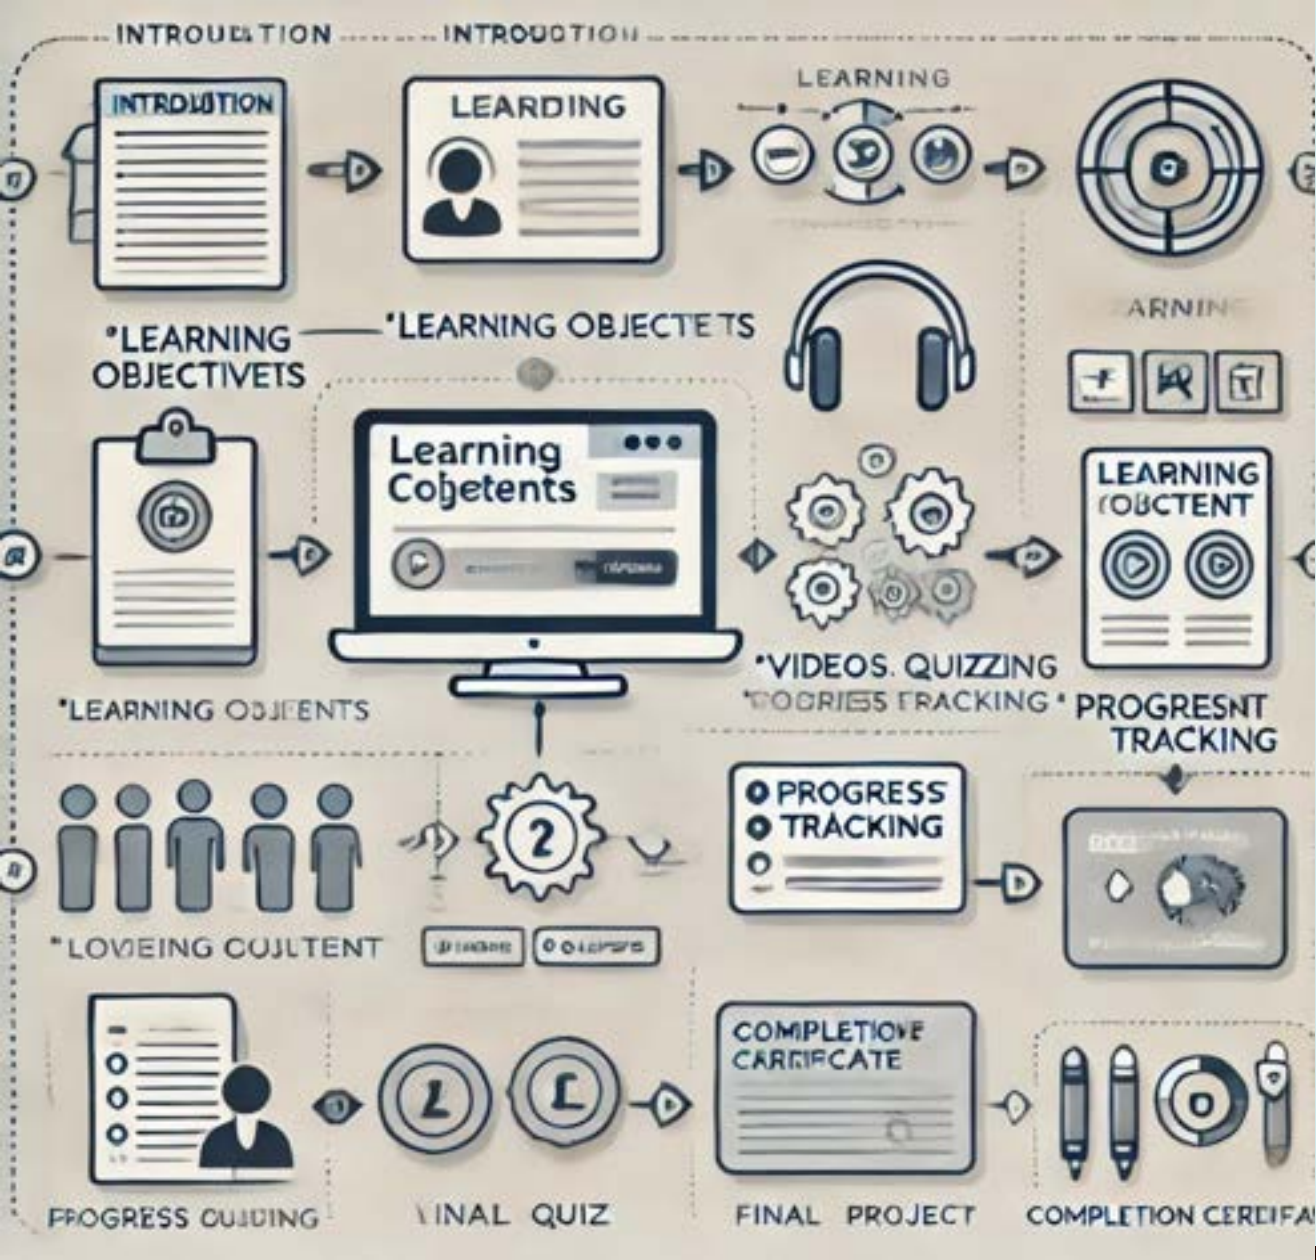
INTROUDTION INTROUCTION

INTRODUTION

LEARDING

LEARNING

'LEARNING OBJECTIVETS

'LEARNING OBJECTETS

ARNIN

Learning Cobjetents

LEARNING COBCTENT

'LEARNING OBJENTS

'VIDEOS. QUIZZING
'POGRIESS TRACKING'

PROGRESNT TRACKING

2

PROGRESS TRACKING

'LOVIEING COULTENT

COMPLETIONE CARRIFCATE

PROGRESS OUIDING

YINAL QUIZ

FINAL PROJECT

COMPLETION CERIFA